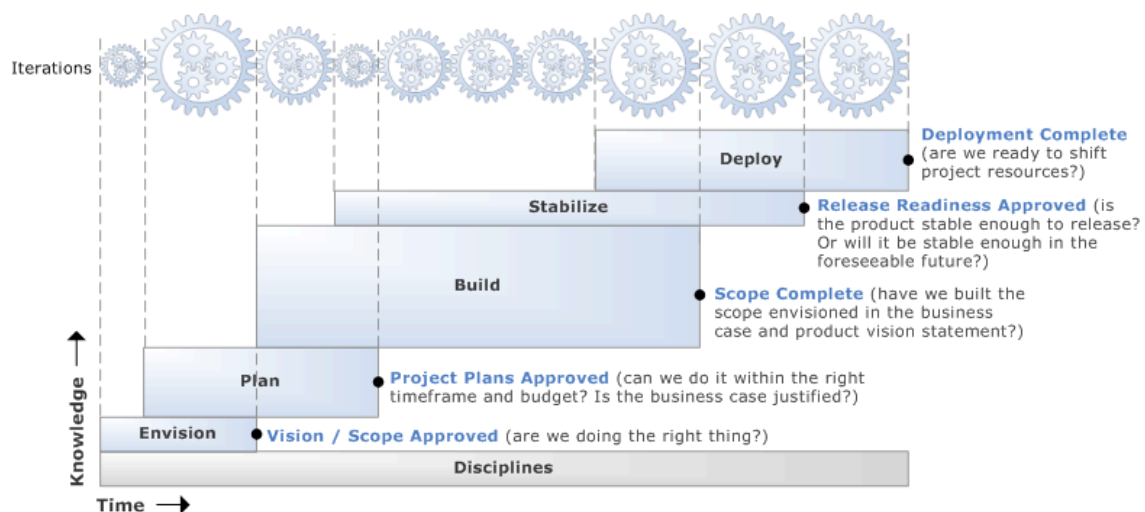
Iterations

Deployment Complete (are we ready to shift project resources?)

Deploy

Stabilize

Release Readiness Approved (is the product stable enough to release? Or will it be stable enough in the foreseeable future?)

Build

Scope Complete (have we built the scope envisioned in the business case and product vision statement?)

Plan

Project Plans Approved (can we do it within the right timeframe and budget? Is the business case justified?)

Envision

Vision / Scope Approved (are we doing the right thing?)

Disciplines

Knowledge →

Time →